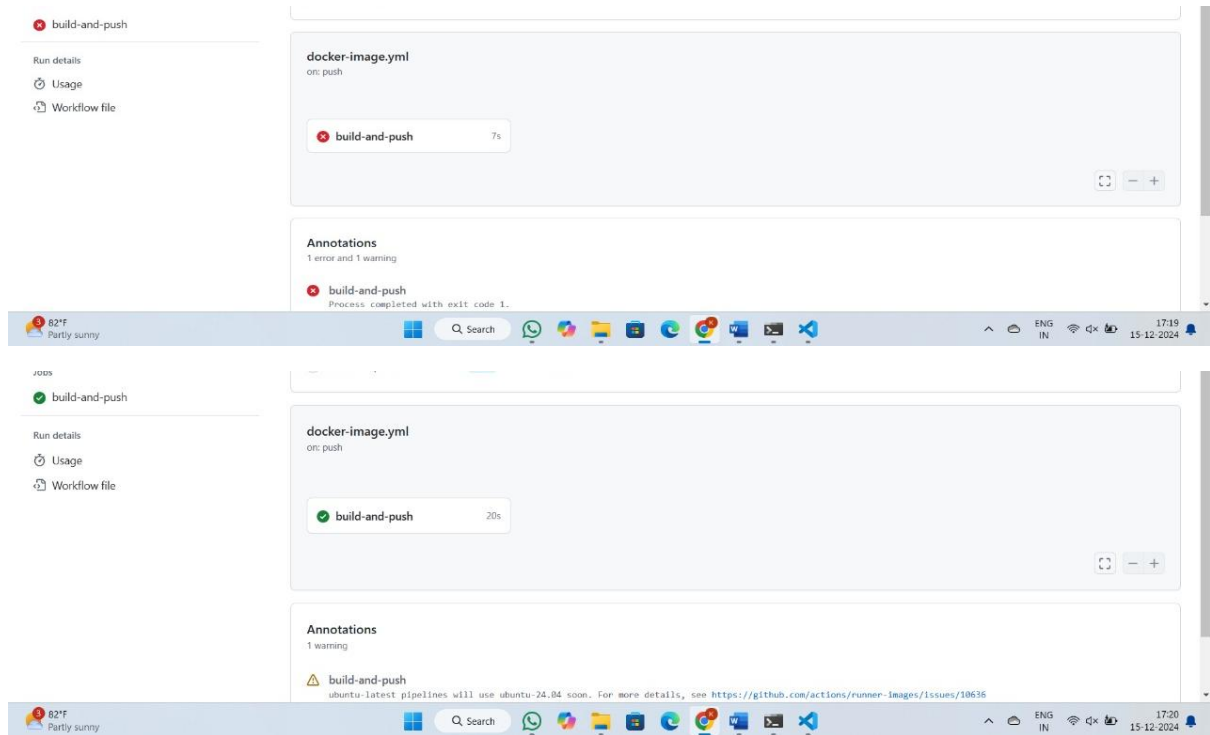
build-and-push

Run details

Usage

Workflow file

docker-image.yml
on: push

build-and-push 7s

Annotations
1 error and 1 warning

build-and-push
Process completed with exit code 1.

82°F
Partly sunny

Search

ENG IN

17:19
15-12-2024

Jobs

build-and-push

Run details

Usage

Workflow file

docker-image.yml
on: push

build-and-push 20s

Annotations
1 warning

build-and-push
ubuntu-latest pipelines will use ubuntu-24.04 soon. For more details, see https://github.com/actions/runner-images/issues/10636

82°F
Partly sunny

Search

ENG IN

17:20
15-12-2024